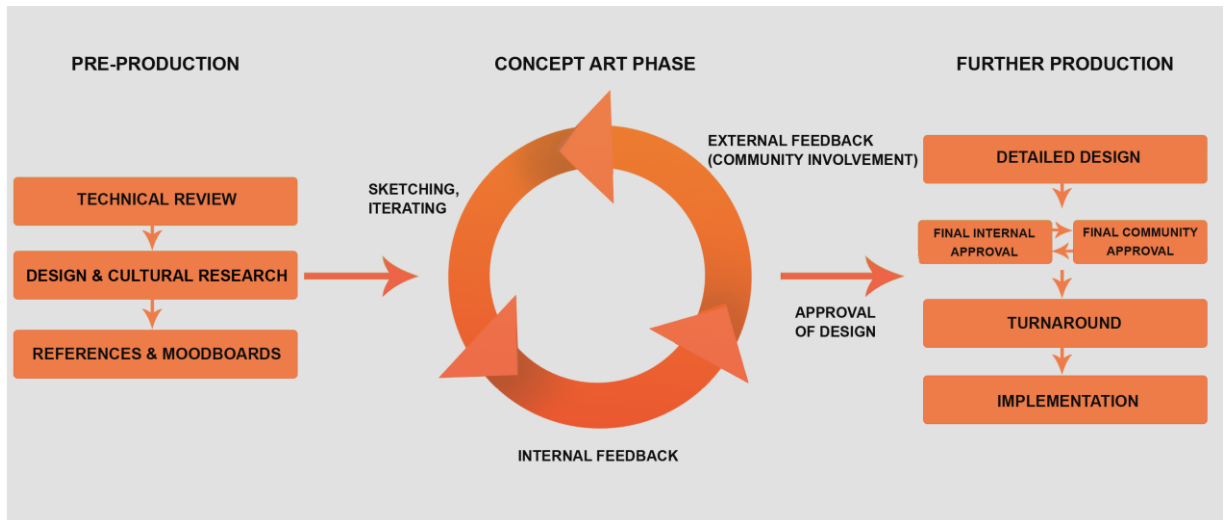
PRE-PRODUCTION

TECHNICAL REVIEW

DESIGN & CULTURAL RESEARCH

REFERENCES & MOODBOARDS

CONCEPT ART PHASE

SKETCHING, ITERATING

EXTERNAL FEEDBACK (COMMUNITY INVOLVEMENT)

INTERNAL FEEDBACK

APPROVAL OF DESIGN

FURTHER PRODUCTION

DETAILED DESIGN

FINAL INTERNAL APPROVAL

FINAL COMMUNITY APPROVAL

TURNAROUND

IMPLEMENTATION